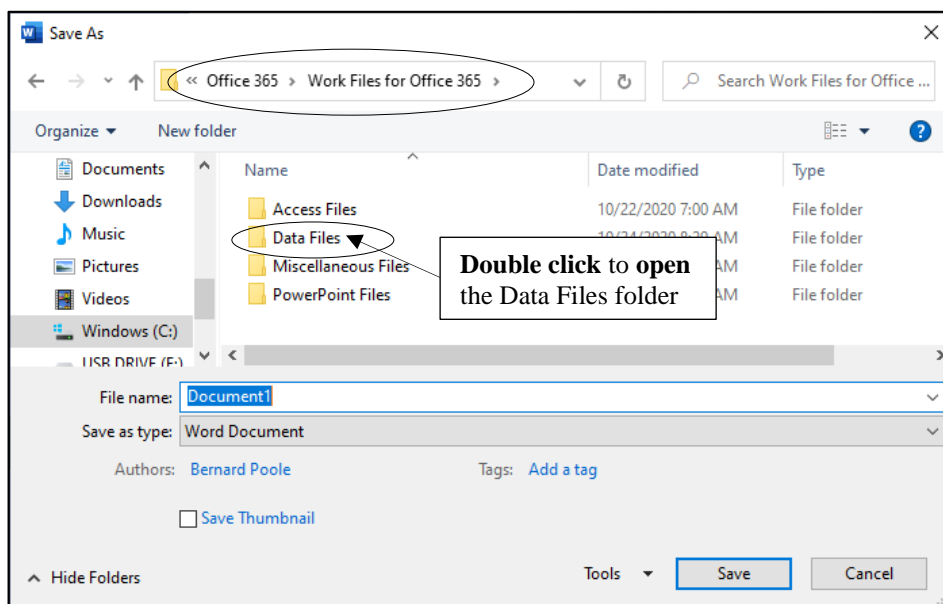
Save As

« Office 365 › Work Files for Office 365 ›

Search Work Files for Office ...

Organize ▾ New folder

Documents
Downloads
Music
Pictures
Videos
Windows (C:)
USB DRIVE (F:)

| Name | Date modified | Type |
|---|---|---|
| Access Files | 10/22/2020 7:00 AM | File folder |
| Data Files | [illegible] AM | File folder |
| Miscellaneous Files | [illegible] AM | File folder |
| PowerPoint Files | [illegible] AM | File folder |

**Double click** to **open** the Data Files folder

File name: Document1

Save as type: Word Document

Authors: Bernard Poole

Tags: Add a tag

Save Thumbnail

Hide Folders

Tools ▾ Save Cancel